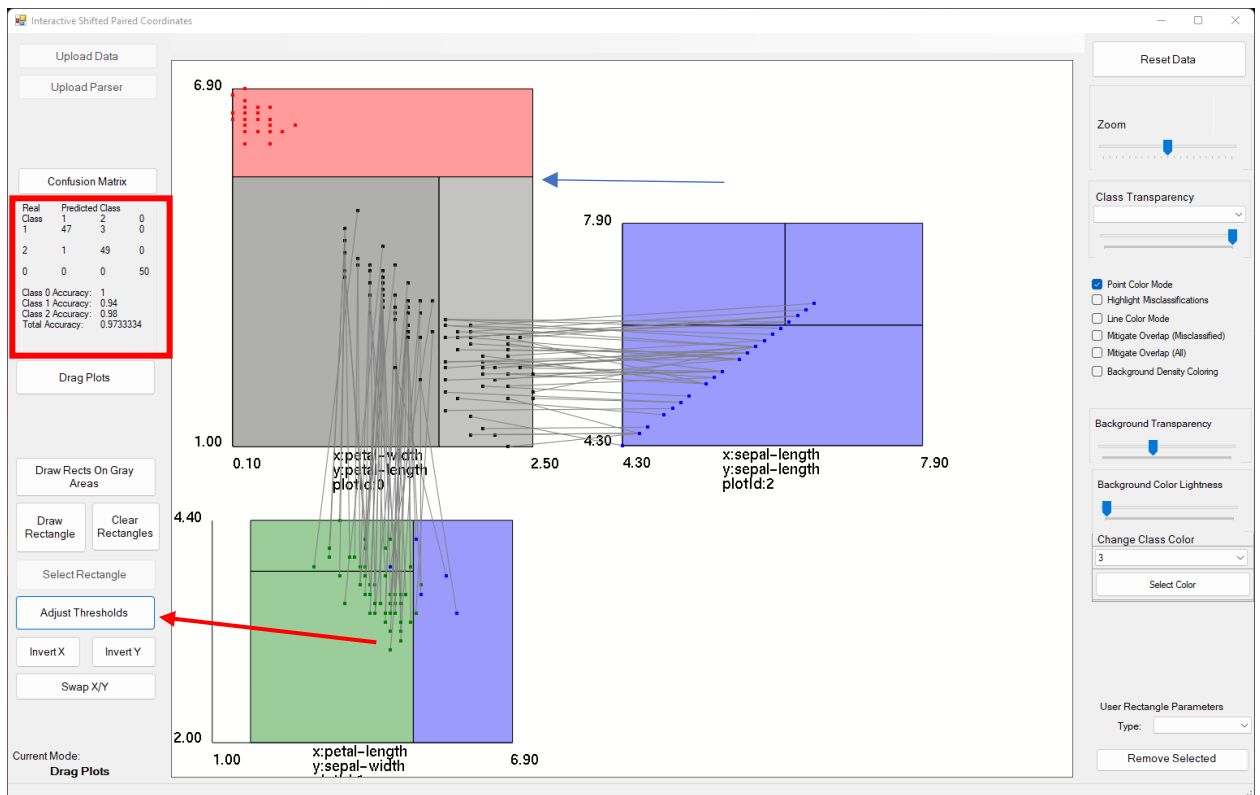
Interactive Shifted Paired Coordinates

Upload Data
Upload Parser

Confusion Matrix

| Real Class | Predicted Class 1 | 2 | 0 |
|---|---|---|---|
| 1 | 47 | 3 | 0 |
| 2 | 1 | 49 | 0 |
| 0 | 0 | 0 | 50 |

Class 0 Accuracy: 1
Class 1 Accuracy: 0.94
Class 2 Accuracy: 0.98
Total Accuracy: 0.9733334

Drag Plots

Draw Rects On Gray Areas
Draw Rectangle
Clear Rectangles
Select Rectangle
Adjust Thresholds
Invert X
Invert Y
Swap X/Y

Current Mode:
Drag Plots

6.90
1.00
0.10
2.50
x:petal-width
y:petal-length
plotId:0

7.90
4.30
4.30
7.90
x:sepal-length
y:sepal-length
plotId:2

4.40
2.00
1.00
6.90
x:petal-length
y:sepal-width
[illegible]

Reset Data
Zoom
Class Transparency
Point Color Mode
Highlight Misclassifications
Line Color Mode
Mitigate Overlap (Misclassified)
Mitigate Overlap (All)
Background Density Coloring
Background Transparency
Background Color Lightness
Change Class Color
3
Select Color
User Rectangle Parameters
Type:
Remove Selected